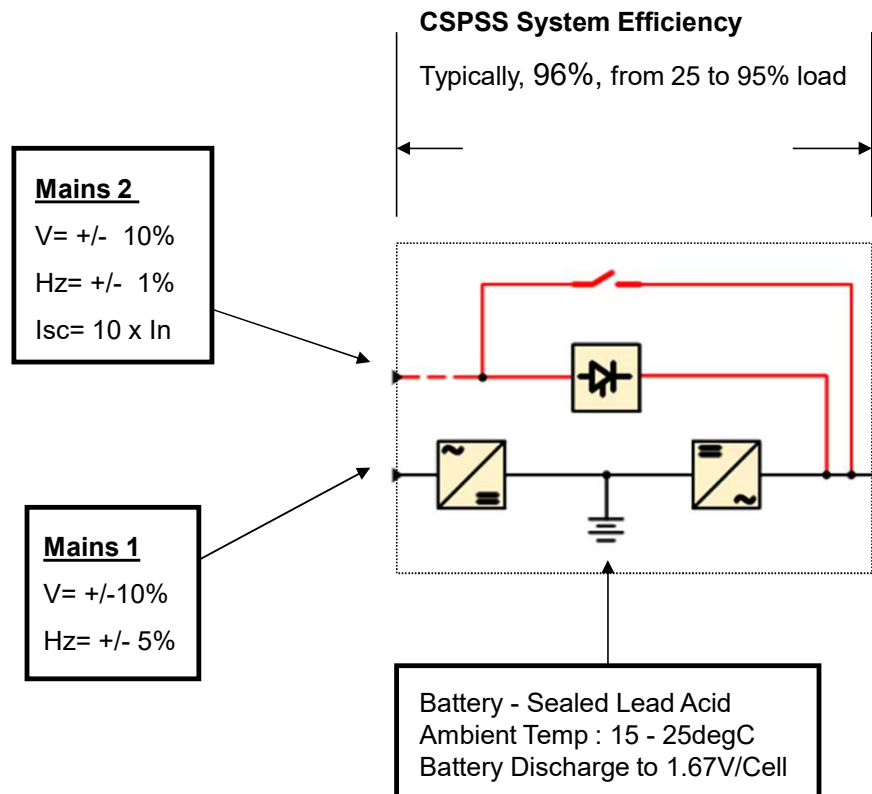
CSPSS System Efficiency

Typically, 96%, from 25 to 95% load

Mains 2
V= +/- 10%
Hz= +/- 1%
Isc= 10 x In

Mains 1
V= +/-10%
Hz= +/- 5%

Battery - Sealed Lead Acid
Ambient Temp : 15 - 25degC
Battery Discharge to 1.67V/Cell